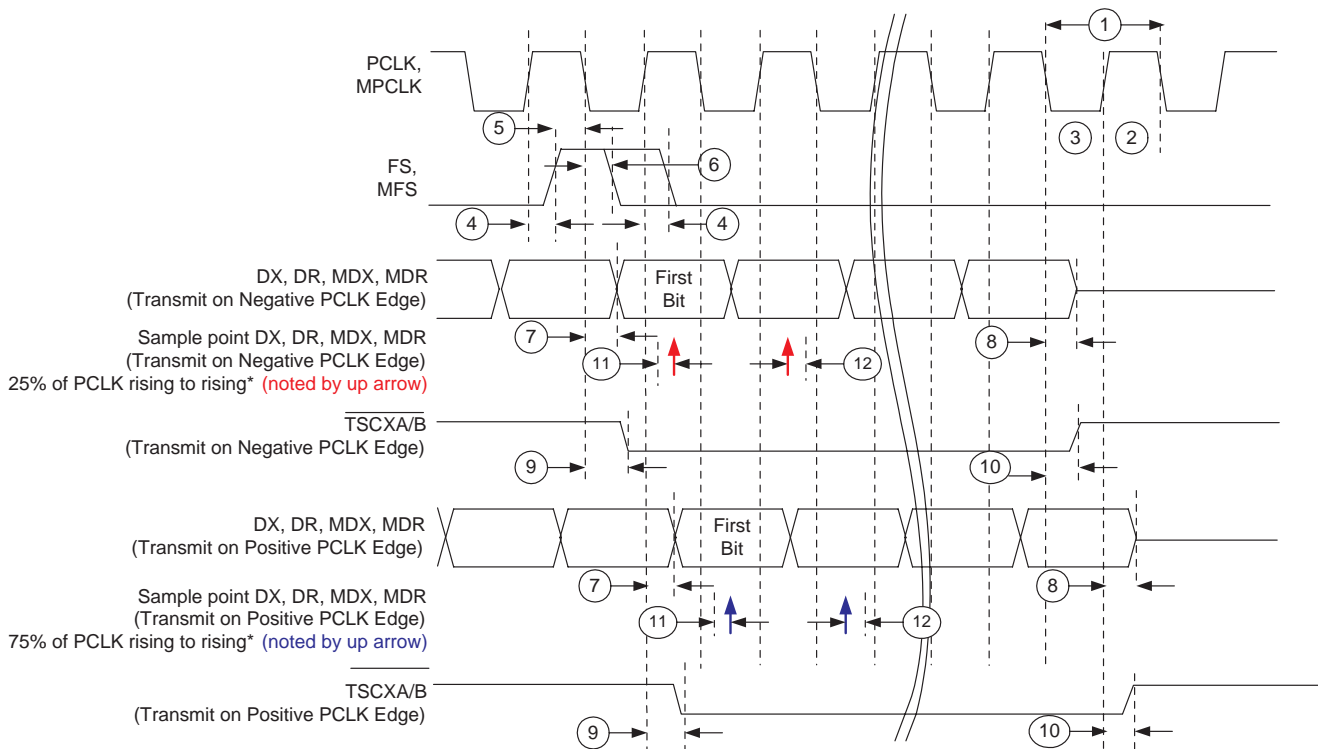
1

PCLK,
MPCLK

5

3

2

FS,
MFS

6

4

4

DX, DR, MDX, MDR
(Transmit on Negative PCLK Edge)

First
Bit

Sample point DX, DR, MDX, MDR
(Transmit on Negative PCLK Edge)
25% of PCLK rising to rising* (noted by up arrow)

7

11

12

8

$\overline{TSCXA/B}$
(Transmit on Negative PCLK Edge)

9

10

DX, DR, MDX, MDR
(Transmit on Positive PCLK Edge)

First
Bit

Sample point DX, DR, MDX, MDR
(Transmit on Positive PCLK Edge)
75% of PCLK rising to rising* (noted by up arrow)

7

8

11

12

$\overline{TSCXA/B}$
(Transmit on Positive PCLK Edge)

9

10